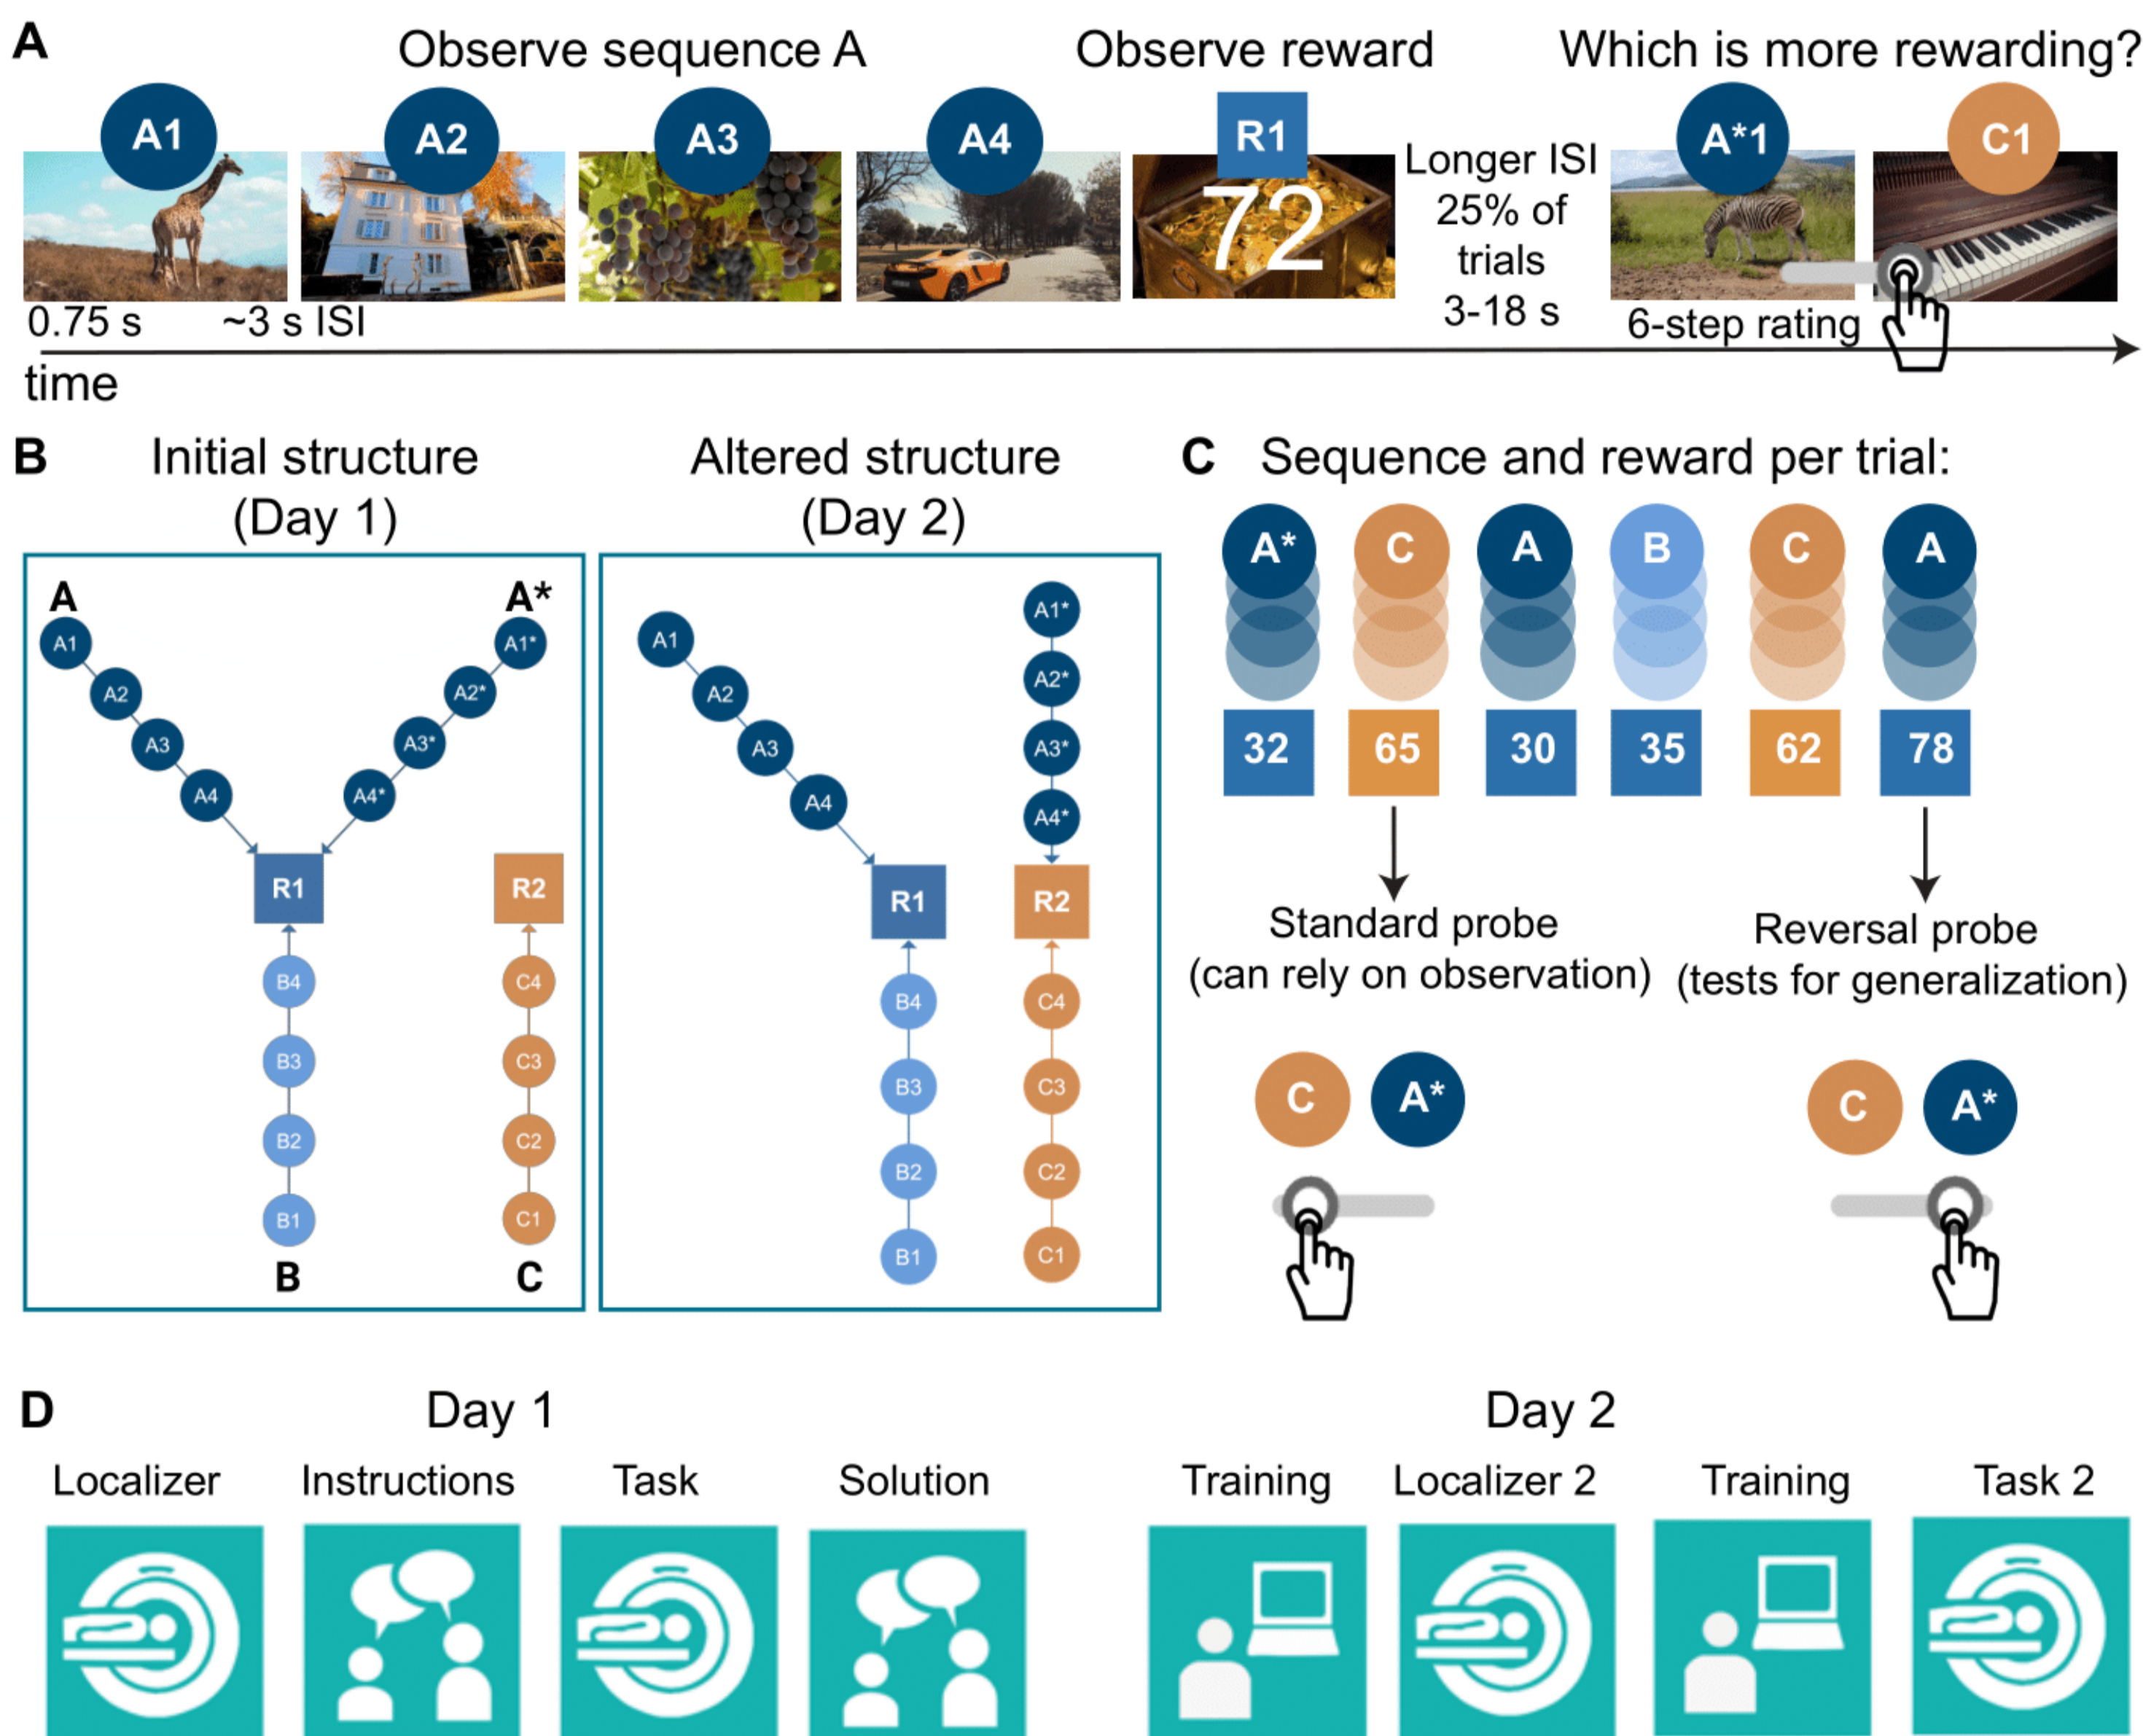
A

Observe sequence A

Observe reward

Which is more rewarding?

A1 A2 A3 A4 R1 72

Longer ISI 25% of trials 3-18 s

A*1 C1

0.75 s ~3 s ISI

6-step rating

time

B Initial structure (Day 1)

Altered structure (Day 2)

A A*
A1 A2 A3 A4 A1* A2* A3* A4*
R1 R2
B4 B3 B2 B1 C4 C3 C2 C1
B C

A1 A2 A3 A4 A1* A2* A3* A4*
R1 R2
B4 B3 B2 B1 C4 C3 C2 C1

C Sequence and reward per trial:

A* C A B C A

32 65 30 35 62 78

Standard probe (can rely on observation)

Reversal probe (tests for generalization)

C A*

C A*

D Day 1

Day 2

Localizer Instructions Task Solution Training Localizer 2 Training Task 2